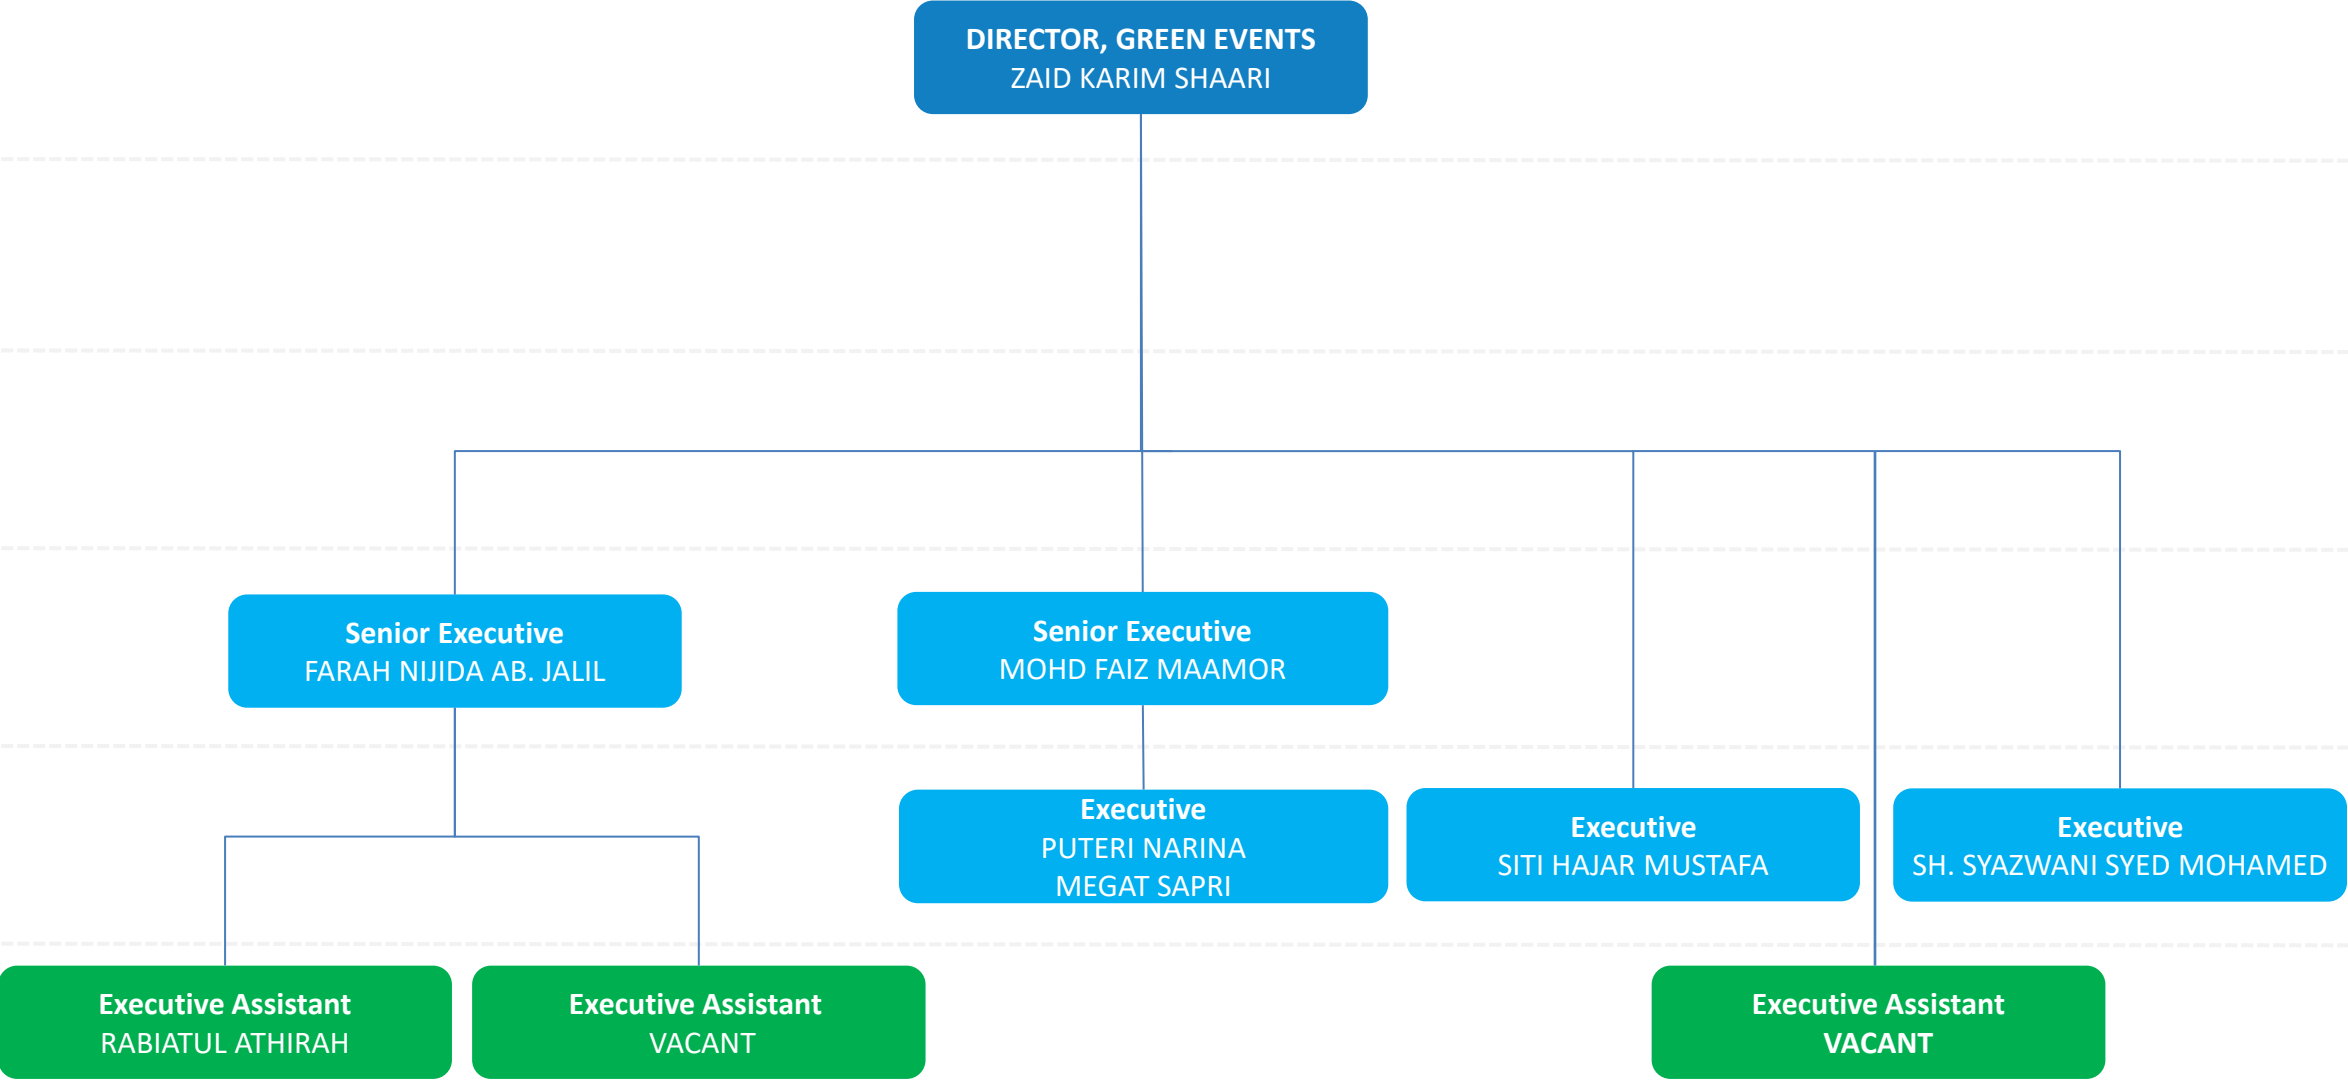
DIRECTOR, GREEN EVENTS
ZAID KARIM SHAARI

Senior Executive
FARAH NIJIDA AB. JALIL

Senior Executive
MOHD FAIZ MAAMOR

Executive
PUTERI NARINA MEGAT SAPRI

Executive
SITI HAJAR MUSTAFA

Executive
SH. SYAZWANI SYED MOHAMED

Executive Assistant
RABIATUL ATHIRAH

Executive Assistant
VACANT

Executive Assistant
VACANT